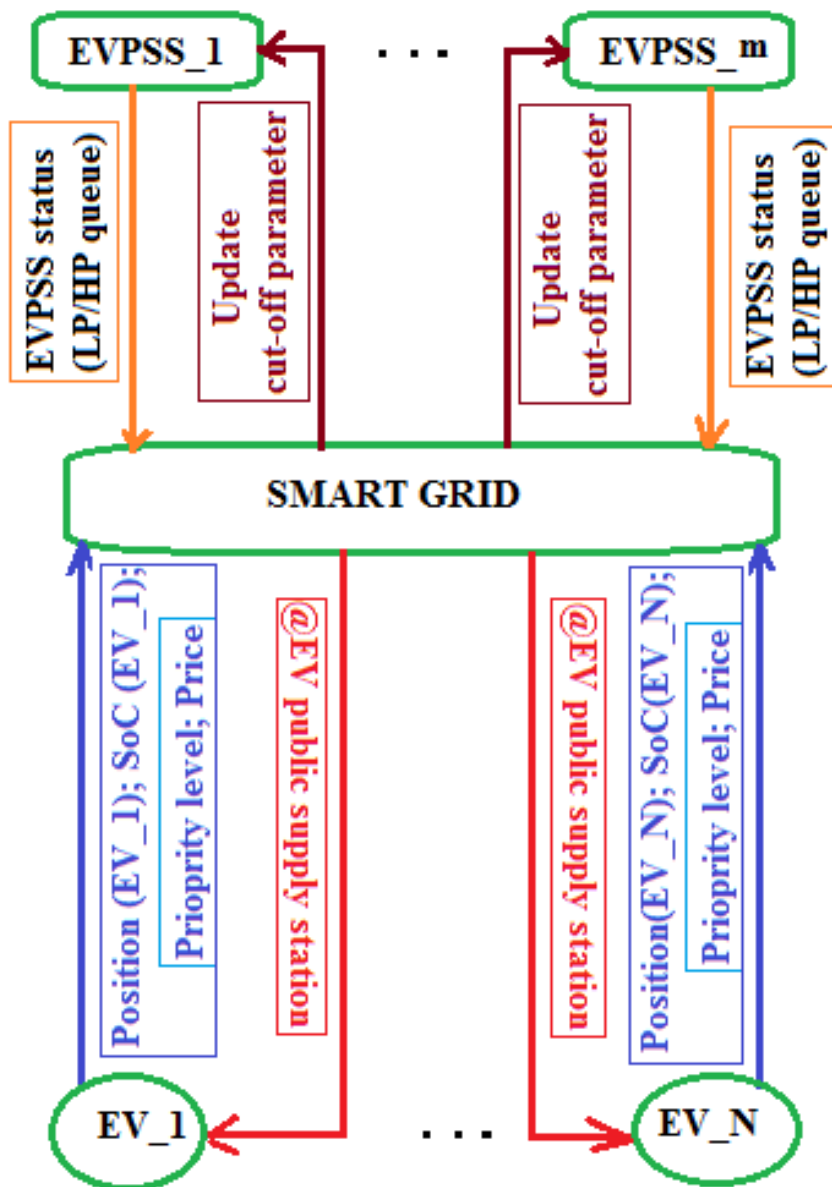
EVPSS_1

. . .

EVPSS_m

EVPSS status (LP/HP queue)

Update cut-off parameter

Update cut-off parameter

EVPSS status (LP/HP queue)

SMART GRID

Position (EV_1); SoC (EV_1);

Prioprity level; Price

@EV public supply station

@EV public supply station

Position(EV_N); SoC(EV_N);

Prioprity level; Price

EV_1

. . .

EV_N